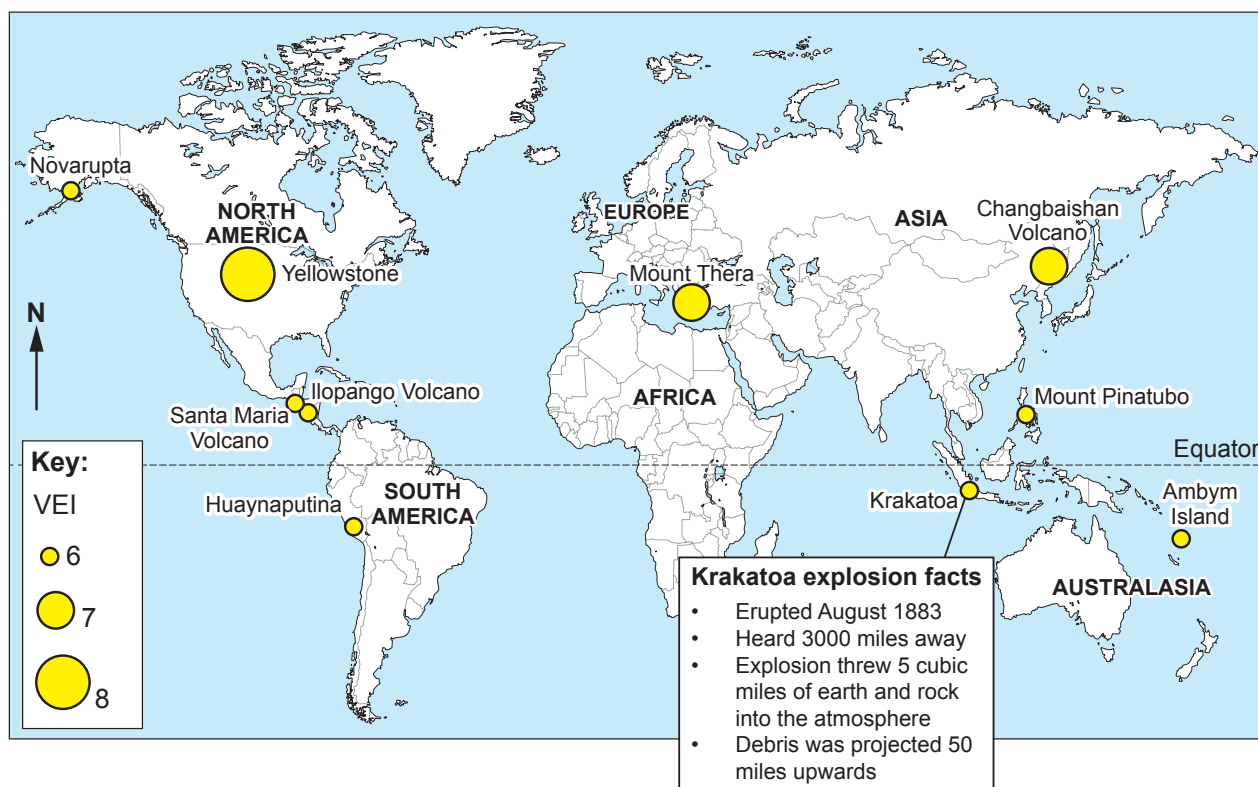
Novarupta

NORTH AMERICA

Yellowstone

EUROPE

ASIA

Changbaishan Volcano

Mount Thera

N

Ilopango Volcano

Santa Maria Volcano

AFRICA

Mount Pinatubo

Equator

Key:

VEI

6

7

8

Huaynaputina

SOUTH AMERICA

Krakatoa

Ambym Island

AUSTRALASIA

Krakatoa explosion facts

• Erupted August 1883
• Heard 3000 miles away
• Explosion threw 5 cubic miles of earth and rock into the atmosphere
• Debris was projected 50 miles upwards